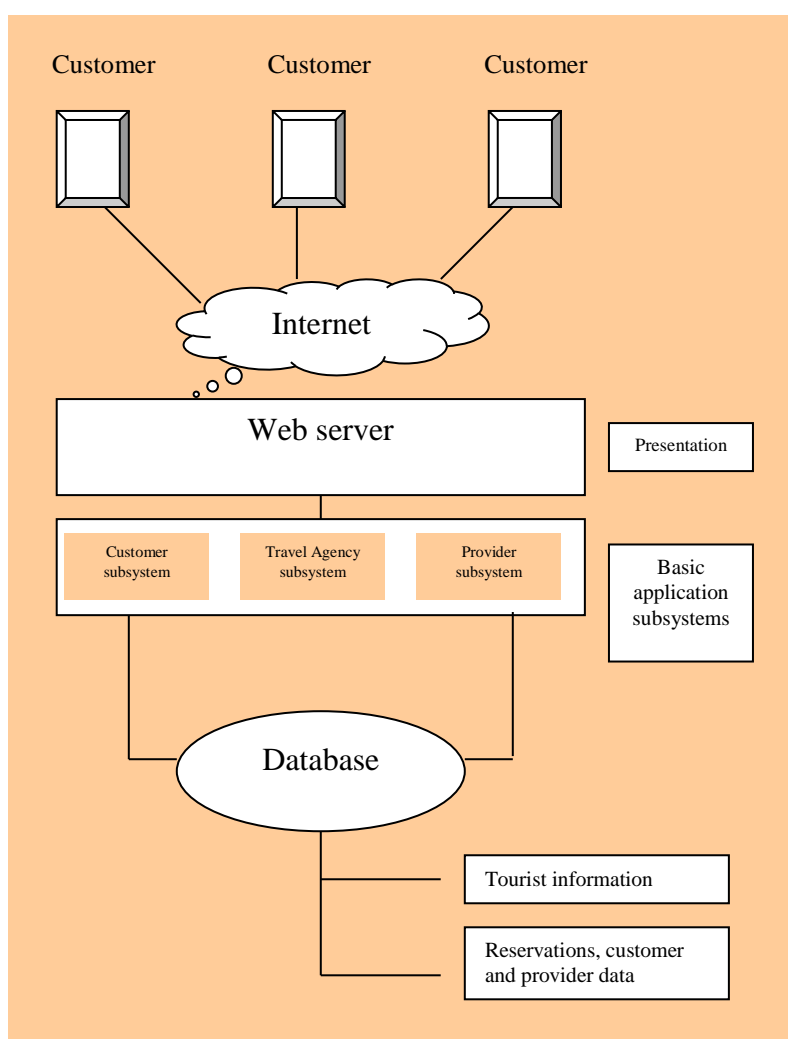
Customer
Customer
Customer

Internet

Web server

Presentation

Customer subsystem

Travel Agency subsystem

Provider subsystem

Basic application subsystems

Database

Tourist information

Reservations, customer and provider data